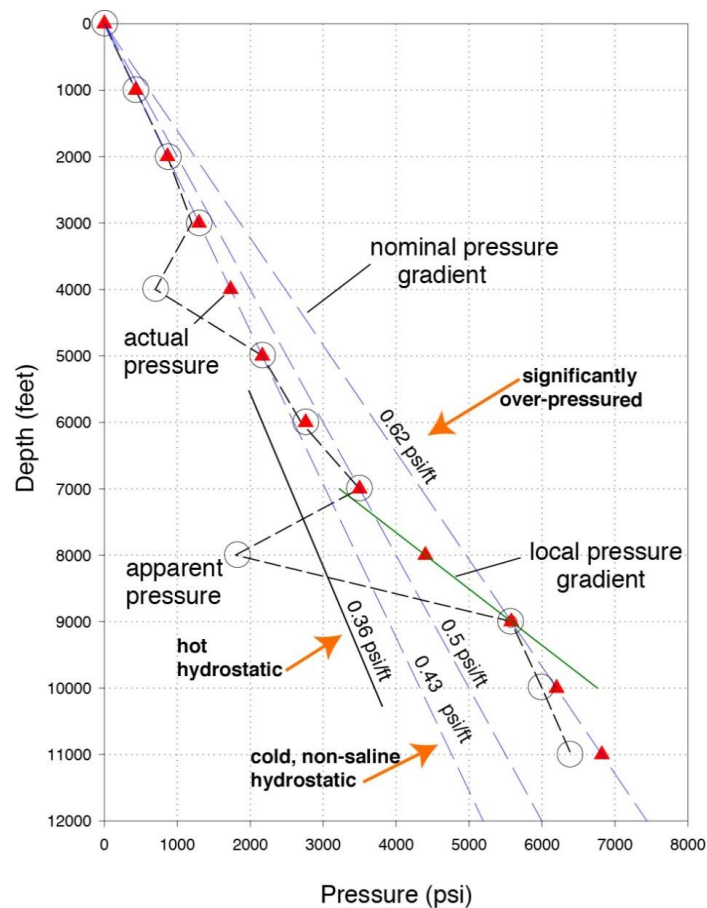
0
1000
2000
3000
4000
5000
6000
7000
8000
9000
10000
11000
12000

Depth (feet)

nominal pressure gradient

actual pressure

significantly over-pressured

0.62 psi/ft

local pressure gradient

apparent pressure

0.36 psi/ft

0.5 psi/ft

0.43 psi/ft

hot hydrostatic

cold, non-saline hydrostatic

0
1000
2000
3000
4000
5000
6000
7000
8000

Pressure (psi)